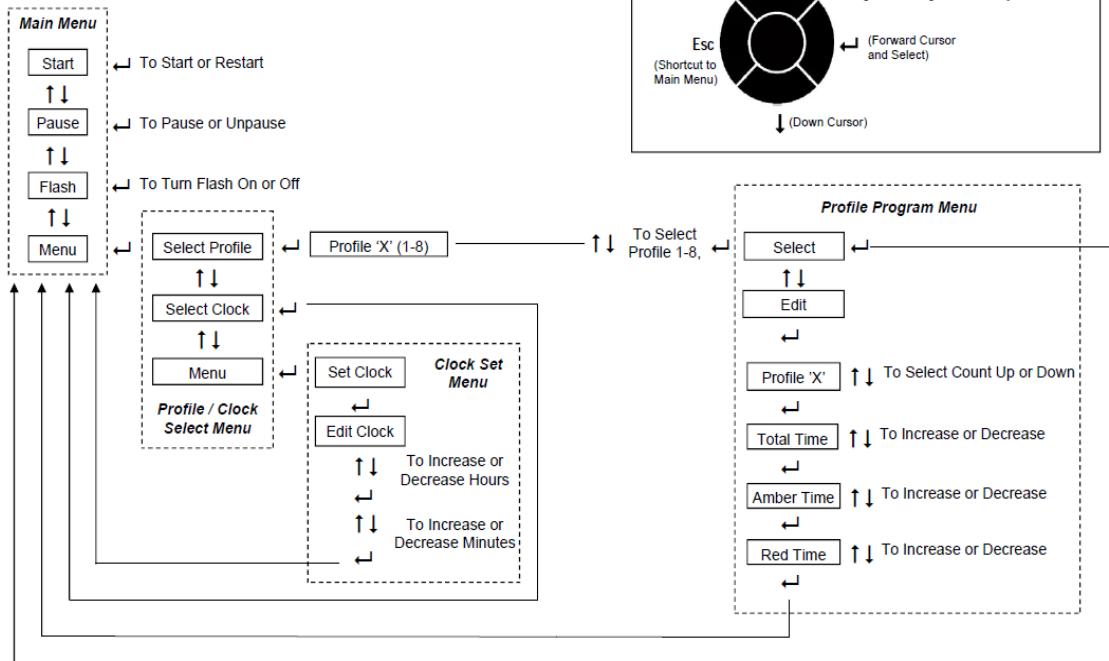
Main Menu

Start ↵ To Start or Restart

↑↓

Pause ↵ To Pause or Unpause

↑↓

Flash ↵ To Turn Flash On or Off

↑↓

Menu ↵

Esc
(Shortcut to Main Menu)

↵ (Forward Cursor and Select)

↓ (Down Cursor)

Select Profile ↵ Profile 'X' (1-8) ↑↓ To Select Profile 1-8, ↵

↑↓

Select Clock ↵

↑↓

Menu ↵

Profile / Clock Select Menu

Set Clock

Clock Set Menu

↵

Edit Clock

↑↓ To Increase or Decrease Hours

↵

↑↓ To Increase or Decrease Minutes

↵

Profile Program Menu

Select ↵

↑↓

Edit

↵

Profile 'X' ↑↓ To Select Count Up or Down

↵

Total Time ↑↓ To Increase or Decrease

↵

Amber Time ↑↓ To Increase or Decrease

↵

Red Time ↑↓ To Increase or Decrease

↵